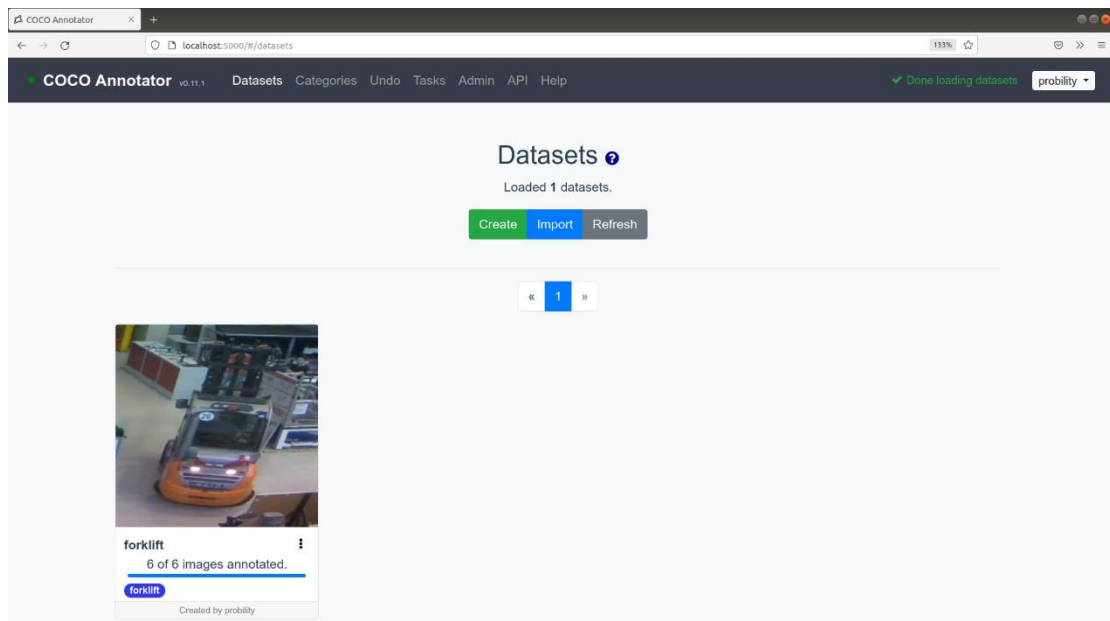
COCO Annotator

localhost:5000/#/datasets

133%

COCO Annotator v0.11.1 Datasets Categories Undo Tasks Admin API Help

✔ Done loading datasets

probility

Datasets

Loaded **1** datasets.

Create Import Refresh

« 1 »

forklift

6 of 6 images annotated.

forklift

Created by probility